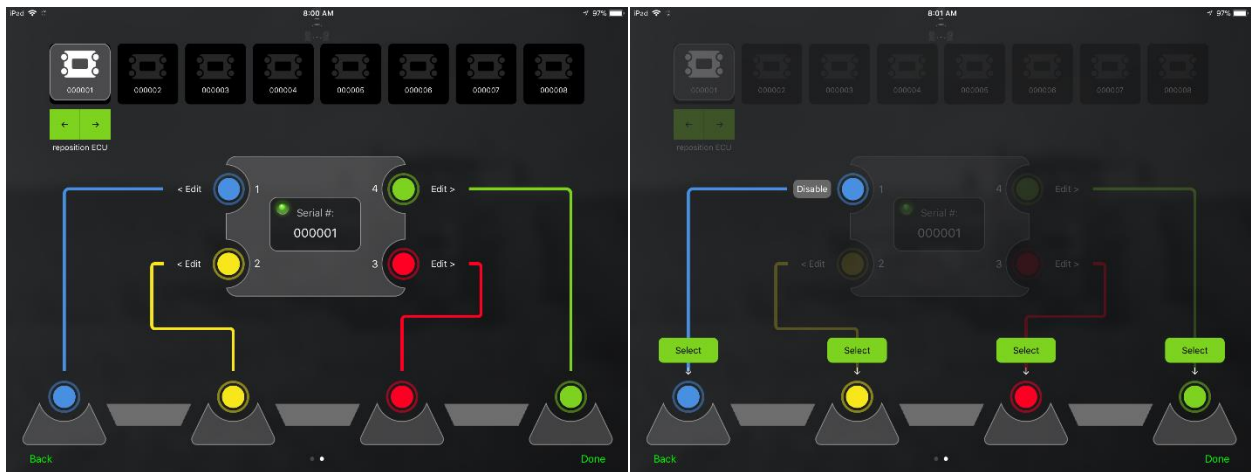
iPad 8:00 AM 97%

000001 000002 000003 000004 000005 000006 000007 000008

← →

reposition ECU

< Edit 1

Serial #:

000001

4 Edit >

< Edit 2

3 Edit >

Back

Done

iPad 8:01 AM 97%

000001 000002 000003 000004 000005 000006 000007 000008

← →

reposition ECU

Disable 1

Serial #:

000001

4 Edit >

< Edit 2

3 Edit >

Select ↓

Select ↓

Select ↓

Select ↓

Back

Done